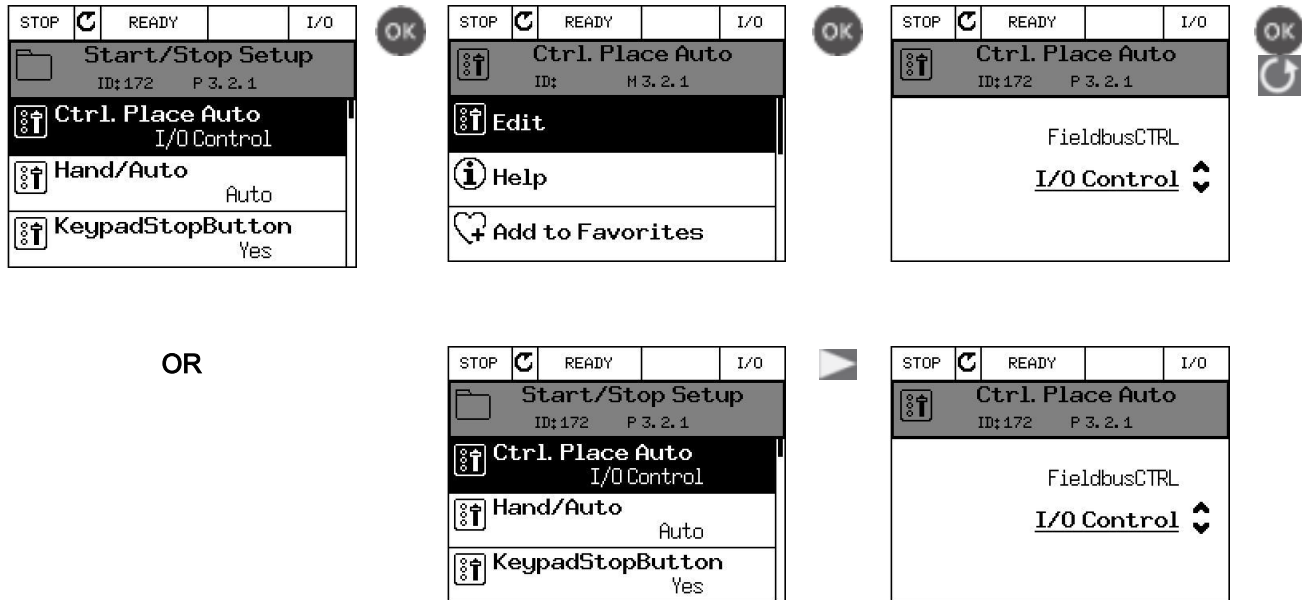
STOP READY I/O
Start/Stop Setup
ID:172 P 3.2.1
Ctrl. Place Auto
I/O Control
Hand/Auto
Auto
KeypadStopButton
Yes

OK

STOP READY I/O
Ctrl. Place Auto
ID: M 3.2.1
Edit
Help
Add to Favorites

OK

STOP READY I/O
Ctrl. Place Auto
ID:172 P 3.2.1
FieldbusCTRL
I/O Control

OK

OR

STOP READY I/O
Start/Stop Setup
ID:172 P 3.2.1
Ctrl. Place Auto
I/O Control
Hand/Auto
Auto
KeypadStopButton
Yes

STOP READY I/O
Ctrl. Place Auto
ID:172 P 3.2.1
FieldbusCTRL
I/O Control